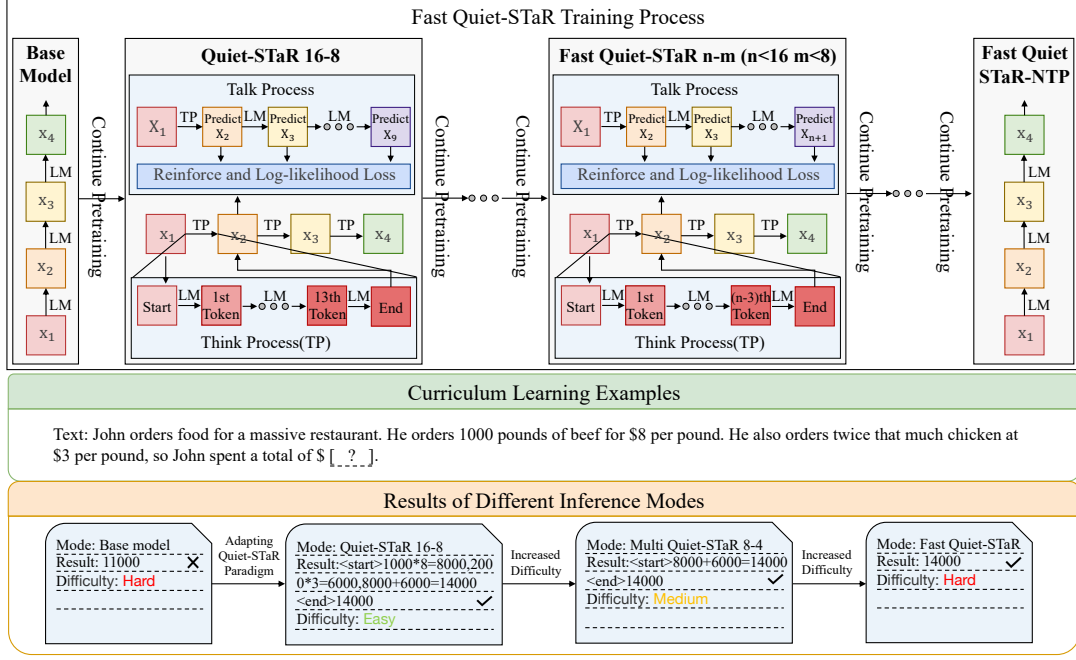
Fast Quiet-STaR Training Process

Base Model

$x_4$
LM
$x_3$
LM
$x_2$
LM
$x_1$

Continue Pretraining

Quiet-STaR 16-8

Talk Process

$X_1$ TP Predict $X_2$ LM Predict $X_3$ LM Predict $X_9$

Reinforce and Log-likelihood Loss

$x_1$ TP $x_2$ TP $x_3$ TP $x_4$

Start LM 1st Token LM 13th Token LM End

Think Process(TP)

Continue Pretraining

Continue Pretraining

Fast Quiet-STaR n-m (n<16 m<8)

Talk Process

$X_1$ TP Predict $X_2$ LM Predict $X_3$ LM Predict $X_{n+1}$

Reinforce and Log-likelihood Loss

$x_1$ TP $x_2$ TP $x_3$ TP $x_4$

Start LM 1st Token LM (n-3)th Token LM End

Think Process(TP)

Continue Pretraining

Continue Pretraining

Fast Quiet STaR-NTP

$x_4$
LM
$x_3$
LM
$x_2$
LM
$x_1$

Curriculum Learning Examples

Text: John orders food for a massive restaurant. He orders 1000 pounds of beef for $8 per pound. He also orders twice that much chicken at $3 per pound, so John spent a total of $ [ ? ].

Results of Different Inference Modes

Mode: Base model
Result: 11000 ✗
Difficulty: Hard

Adapting Quiet-STaR Paradigm

Mode: Quiet-STaR 16-8
Result:<start>1000*8=8000,2000*3=6000,8000+6000=14000
<end>14000 ✓
Difficulty: Easy

Increased Difficulty

Mode: Multi Quiet-STaR 8-4
Result:<start>8000+6000=14000
<end>14000 ✓
Difficulty: Medium

Increased Difficulty

Mode: Fast Quiet-STaR
Result: 14000 ✓
Difficulty: Hard